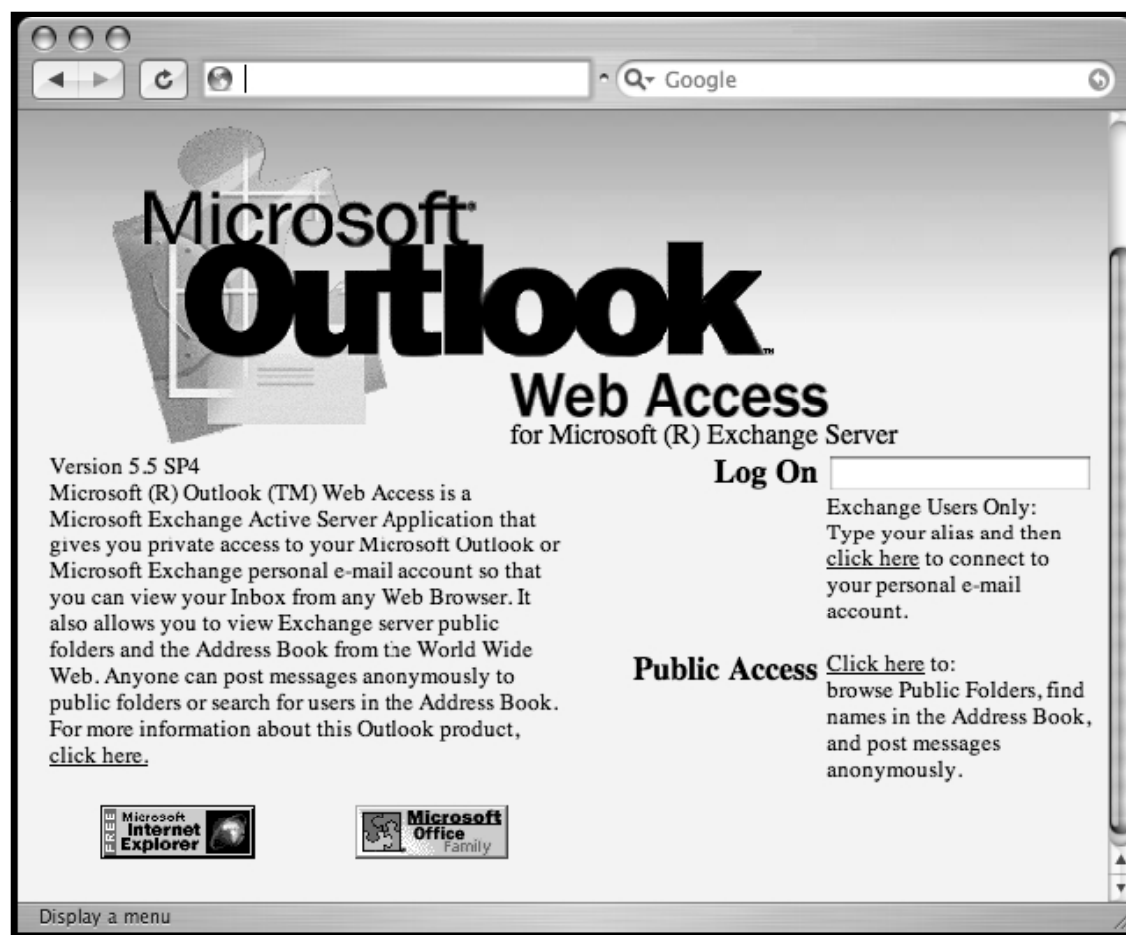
Google

Microsoft Outlook

Web Access
for Microsoft (R) Exchange Server

Version 5.5 SP4
Microsoft (R) Outlook (TM) Web Access is a Microsoft Exchange Active Server Application that gives you private access to your Microsoft Outlook or Microsoft Exchange personal e-mail account so that you can view your Inbox from any Web Browser. It also allows you to view Exchange server public folders and the Address Book from the World Wide Web. Anyone can post messages anonymously to public folders or search for users in the Address Book. For more information about this Outlook product, click here.

Log On

Exchange Users Only: Type your alias and then click here to connect to your personal e-mail account.

Public Access Click here to: browse Public Folders, find names in the Address Book, and post messages anonymously.

FREE Microsoft Internet Explorer

Microsoft Office Family

Display a menu